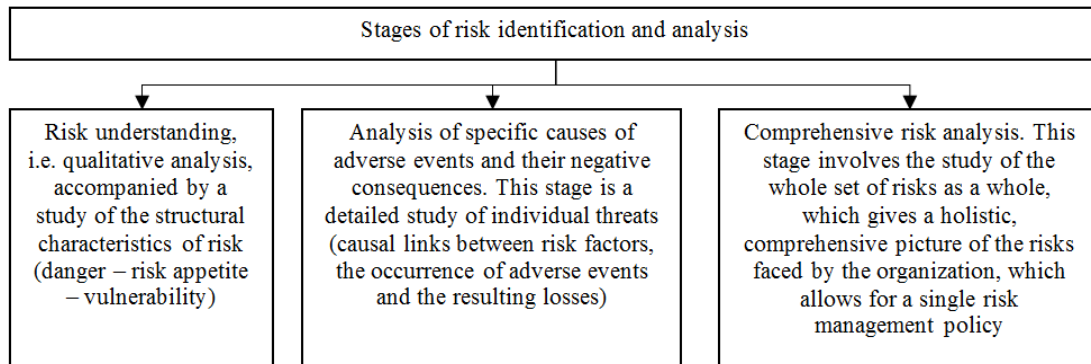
Stages of risk identification and analysis

Risk understanding, i.e. qualitative analysis, accompanied by a study of the structural characteristics of risk (danger – risk appetite – vulnerability)

Analysis of specific causes of adverse events and their negative consequences. This stage is a detailed study of individual threats (causal links between risk factors, the occurrence of adverse events and the resulting losses)

Comprehensive risk analysis. This stage involves the study of the whole set of risks as a whole, which gives a holistic, comprehensive picture of the risks faced by the organization, which allows for a single risk management policy